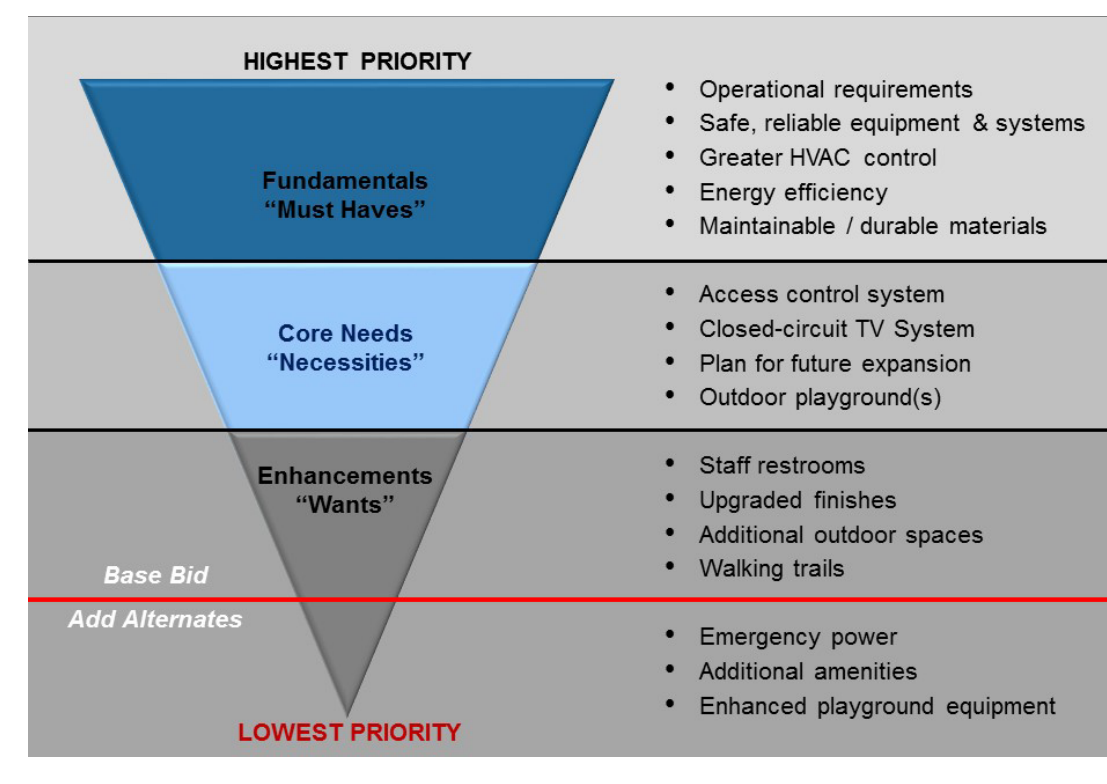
HIGHEST PRIORITY

Fundamentals
“Must Haves”

- Operational requirements
- Safe, reliable equipment & systems
- Greater HVAC control
- Energy efficiency
- Maintainable / durable materials

Core Needs
“Necessities”

- Access control system
- Closed-circuit TV System
- Plan for future expansion
- Outdoor playground(s)

Enhancements
“Wants”

- Staff restrooms
- Upgraded finishes
- Additional outdoor spaces
- Walking trails

Base Bid

Add Alternates

- Emergency power
- Additional amenities
- Enhanced playground equipment

LOWEST PRIORITY